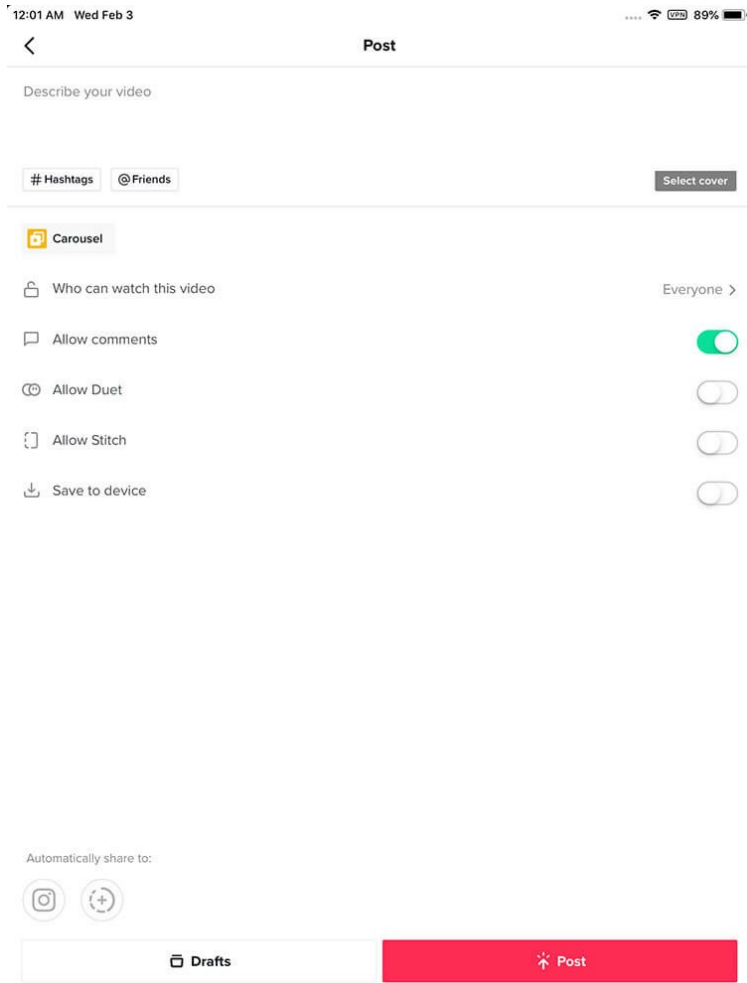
12:01 AM Wed Feb 3

VPN 89%

Post

Describe your video

# Hashtags

@Friends

Select cover

Carousel

Who can watch this video

Everyone >

Allow comments

Allow Duet

Allow Stitch

Save to device

Automatically share to:

Drafts

Post